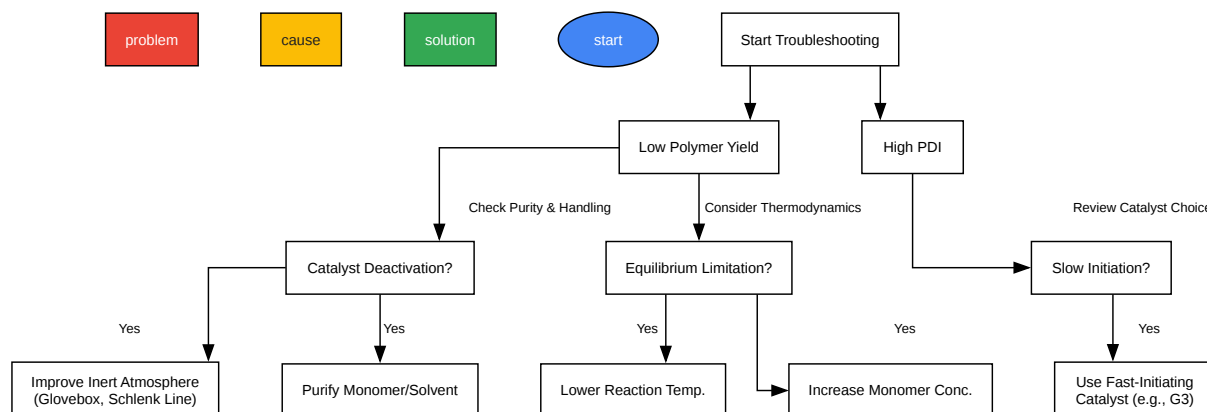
problem

cause

solution

start

Start Troubleshooting

Low Polymer Yield

High PDI

Check Purity & Handling

Consider Thermodynamics

Review Catalyst Choic

Catalyst Deactivation?

Equilibrium Limitation?

Slow Initiation?

Yes

Yes

Yes

Yes

Yes

Improve Inert Atmosphere (Glovebox, Schlenk Line)

Purify Monomer/Solvent

Lower Reaction Temp.

Increase Monomer Conc.

Use Fast-Initiating Catalyst (e.g., G3)